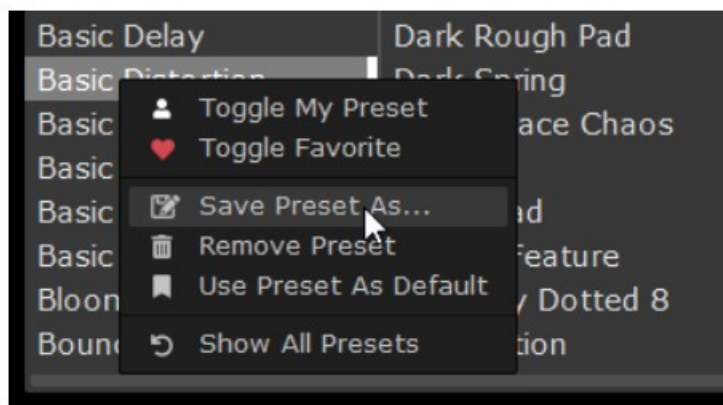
Basic Delay
Basic Distortion
Basic
Basic
Basic
Basic
Bloon
Bounc

Dark Rough Pad
Dark Spring
ace Chaos
ad
Feature
y Dotted 8
tion

Toggle My Preset
Toggle Favorite
Save Preset As...
Remove Preset
Use Preset As Default
Show All Presets